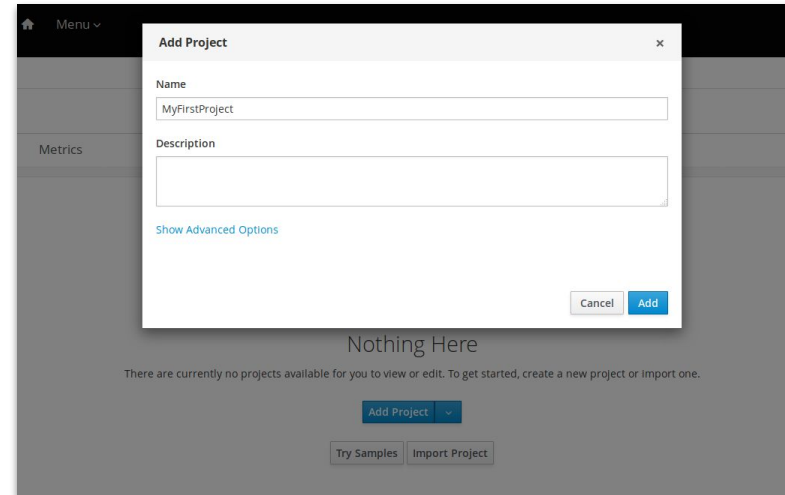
Menu

Add Project ×

Name

MyFirstProject

Description

Show Advanced Options

Cancel Add

Metrics

Nothing Here

There are currently no projects available for you to view or edit. To get started, create a new project or import one.

Add Project

Try Samples Import Project